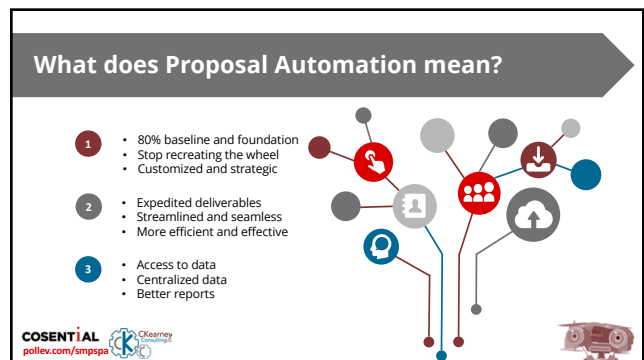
What does Proposal Automation mean?

1
- 80% baseline and foundation
- Stop recreating the wheel
- Customized and strategic

2
- Expedited deliverables
- Streamlined and seamless
- More efficient and effective

3
- Access to data
- Centralized data
- Better reports

COSENTiAL
pollev.com/smpspa
CKearney Consulting LLC